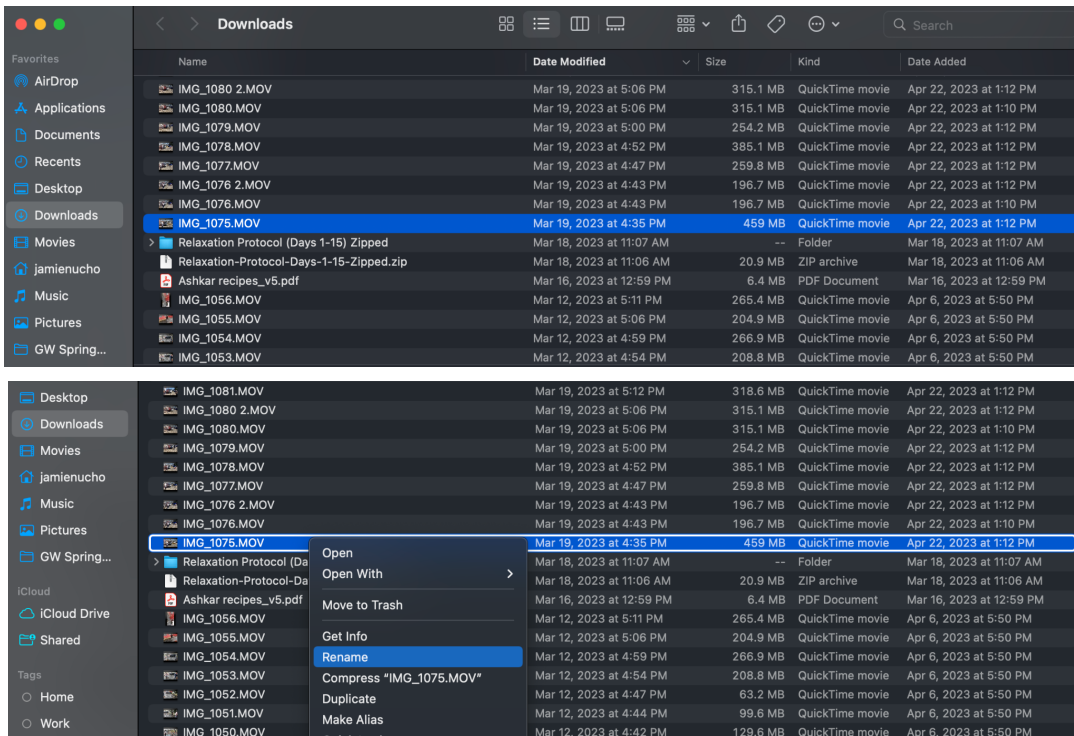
Downloads

Search

Favorites
AirDrop
Applications
Documents
Recents
Desktop
Downloads
Movies
jamienucho
Music
Pictures
GW Spring...

| Name | Date Modified | Size | Kind | Date Added |
|---|---|---|---|---|
| IMG_1080 2.MOV | Mar 19, 2023 at 5:06 PM | 315.1 MB | QuickTime movie | Apr 22, 2023 at 1:12 PM |
| IMG_1080.MOV | Mar 19, 2023 at 5:06 PM | 315.1 MB | QuickTime movie | Apr 22, 2023 at 1:10 PM |
| IMG_1079.MOV | Mar 19, 2023 at 5:00 PM | 254.2 MB | QuickTime movie | Apr 22, 2023 at 1:12 PM |
| IMG_1078.MOV | Mar 19, 2023 at 4:52 PM | 385.1 MB | QuickTime movie | Apr 22, 2023 at 1:12 PM |
| IMG_1077.MOV | Mar 19, 2023 at 4:47 PM | 259.8 MB | QuickTime movie | Apr 22, 2023 at 1:12 PM |
| IMG_1076 2.MOV | Mar 19, 2023 at 4:43 PM | 196.7 MB | QuickTime movie | Apr 22, 2023 at 1:12 PM |
| IMG_1076.MOV | Mar 19, 2023 at 4:43 PM | 196.7 MB | QuickTime movie | Apr 22, 2023 at 1:10 PM |
| IMG_1075.MOV | Mar 19, 2023 at 4:35 PM | 459 MB | QuickTime movie | Apr 22, 2023 at 1:12 PM |
| Relaxation Protocol (Days 1-15) Zipped | Mar 18, 2023 at 11:07 AM | -- | Folder | Mar 18, 2023 at 11:07 AM |
| Relaxation-Protocol-Days-1-15-Zipped.zip | Mar 18, 2023 at 11:06 AM | 20.9 MB | ZIP archive | Mar 18, 2023 at 11:06 AM |
| Ashkar recipes_v5.pdf | Mar 16, 2023 at 12:59 PM | 6.4 MB | PDF Document | Mar 16, 2023 at 12:59 PM |
| IMG_1056.MOV | Mar 12, 2023 at 5:11 PM | 265.4 MB | QuickTime movie | Apr 6, 2023 at 5:50 PM |
| IMG_1055.MOV | Mar 12, 2023 at 5:06 PM | 204.9 MB | QuickTime movie | Apr 6, 2023 at 5:50 PM |
| IMG_1054.MOV | Mar 12, 2023 at 4:59 PM | 266.9 MB | QuickTime movie | Apr 6, 2023 at 5:50 PM |
| IMG_1053.MOV | Mar 12, 2023 at 4:54 PM | 208.8 MB | QuickTime movie | Apr 6, 2023 at 5:50 PM |

Desktop
Downloads
Movies
jamienucho
Music
Pictures
GW Spring...
iCloud
iCloud Drive
Shared
Tags
Home
Work

| Name | Date Modified | Size | Kind | Date Added |
|---|---|---|---|---|
| IMG_1081.MOV | Mar 19, 2023 at 5:12 PM | 318.6 MB | QuickTime movie | Apr 22, 2023 at 1:12 PM |
| IMG_1080 2.MOV | Mar 19, 2023 at 5:06 PM | 315.1 MB | QuickTime movie | Apr 22, 2023 at 1:12 PM |
| IMG_1080.MOV | Mar 19, 2023 at 5:06 PM | 315.1 MB | QuickTime movie | Apr 22, 2023 at 1:10 PM |
| IMG_1079.MOV | Mar 19, 2023 at 5:00 PM | 254.2 MB | QuickTime movie | Apr 22, 2023 at 1:12 PM |
| IMG_1078.MOV | Mar 19, 2023 at 4:52 PM | 385.1 MB | QuickTime movie | Apr 22, 2023 at 1:12 PM |
| IMG_1077.MOV | Mar 19, 2023 at 4:47 PM | 259.8 MB | QuickTime movie | Apr 22, 2023 at 1:12 PM |
| IMG_1076 2.MOV | Mar 19, 2023 at 4:43 PM | 196.7 MB | QuickTime movie | Apr 22, 2023 at 1:12 PM |
| IMG_1076.MOV | Mar 19, 2023 at 4:43 PM | 196.7 MB | QuickTime movie | Apr 22, 2023 at 1:10 PM |
| IMG_1075.MOV | Mar 19, 2023 at 4:35 PM | 459 MB | QuickTime movie | Apr 22, 2023 at 1:12 PM |
| Relaxation Protocol (Da | Mar 18, 2023 at 11:07 AM | -- | Folder | Mar 18, 2023 at 11:07 AM |
| Relaxation-Protocol-Da | Mar 18, 2023 at 11:06 AM | 20.9 MB | ZIP archive | Mar 18, 2023 at 11:06 AM |
| Ashkar recipes_v5.pdf | Mar 16, 2023 at 12:59 PM | 6.4 MB | PDF Document | Mar 16, 2023 at 12:59 PM |
| IMG_1056.MOV | Mar 12, 2023 at 5:11 PM | 265.4 MB | QuickTime movie | Apr 6, 2023 at 5:50 PM |
| IMG_1055.MOV | Mar 12, 2023 at 5:06 PM | 204.9 MB | QuickTime movie | Apr 6, 2023 at 5:50 PM |
| IMG_1054.MOV | Mar 12, 2023 at 4:59 PM | 266.9 MB | QuickTime movie | Apr 6, 2023 at 5:50 PM |
| IMG_1053.MOV | Mar 12, 2023 at 4:54 PM | 208.8 MB | QuickTime movie | Apr 6, 2023 at 5:50 PM |
| IMG_1052.MOV | Mar 12, 2023 at 4:47 PM | 63.2 MB | QuickTime movie | Apr 6, 2023 at 5:50 PM |
| IMG_1051.MOV | Mar 12, 2023 at 4:44 PM | 99.6 MB | QuickTime movie | Apr 6, 2023 at 5:50 PM |
| IMG_1050.MOV | Mar 12, 2023 at 4:42 PM | 129.6 MB | QuickTime movie | Apr 6, 2023 at 5:50 PM |

Open
Open With
Move to Trash
Get Info
Rename
Compress "IMG_1075.MOV"
Duplicate
Make Alias